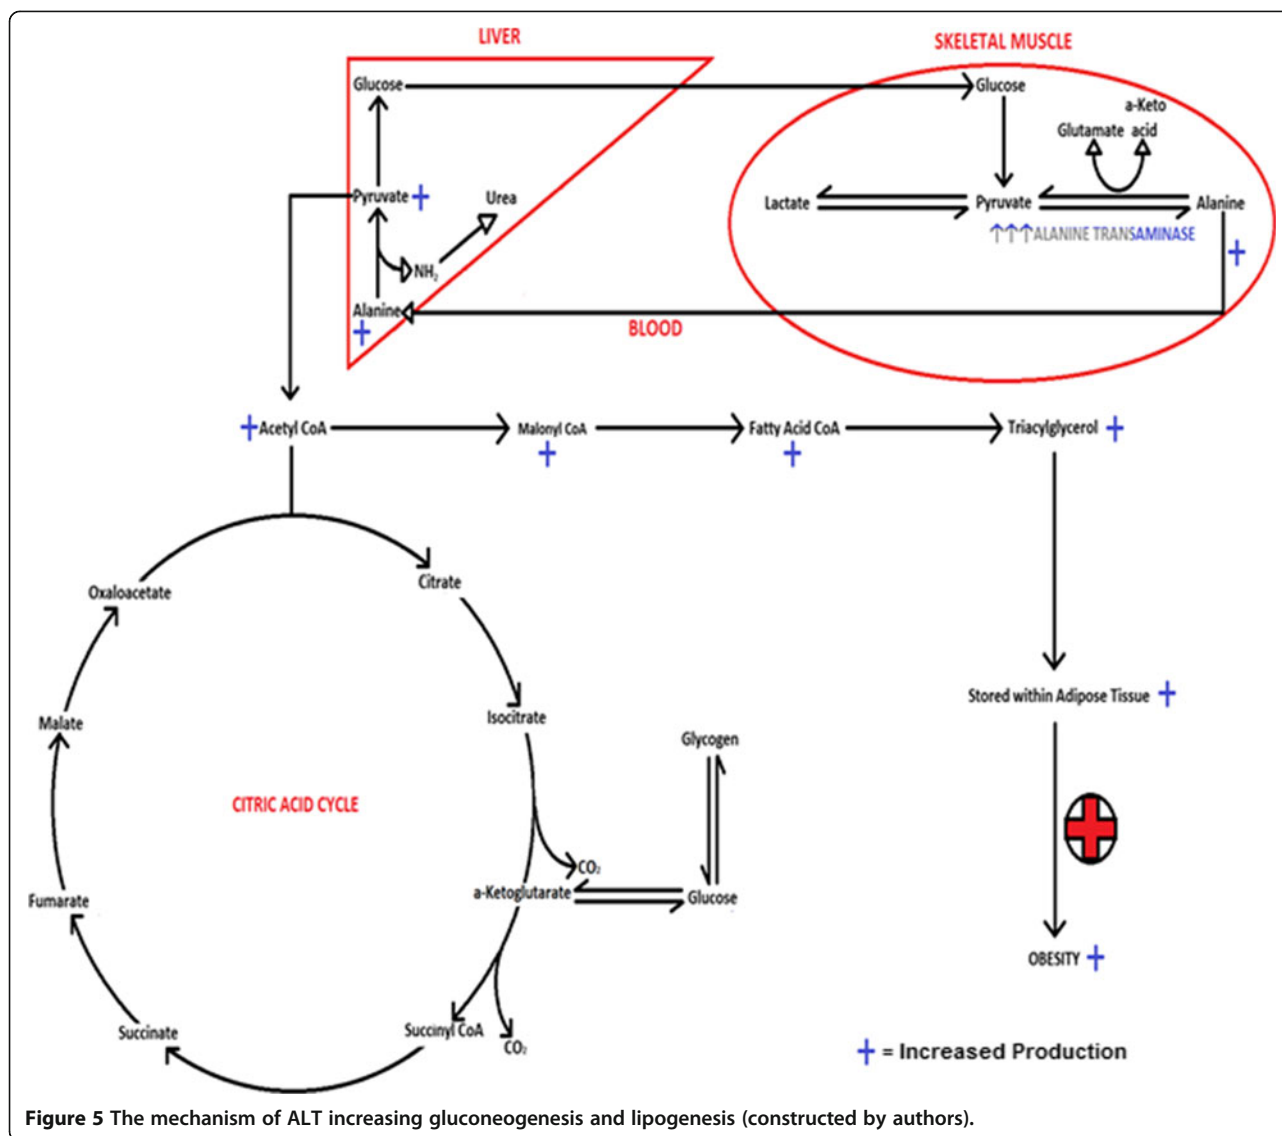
LIVER

SKELETAL MUSCLE

Glucose

Glucose

a-Keto

Glutamate acid

Pyruvate +

Urea

Lactate

Pyruvate

Alanine

$NH_2$

↑↑↑ALANINE TRANSAMINASE

+

Alanine

+

BLOOD

+Acetyl CoA

Malonyl CoA

+

Fatty Acid CoA

+

Triacylglycerol +

Citrate

Oxaloacetate

Isocitrate

Malate

Stored within Adipose Tissue +

Glycogen

CITRIC ACID CYCLE

$CO_2$

a-Ketoglutarate

Glucose

Fumarate

OBESITY +

Succinate

Succinyl CoA

$CO_2$

+ = Increased Production

Figure 5 The mechanism of ALT increasing gluconeogenesis and lipogenesis (constructed by authors).